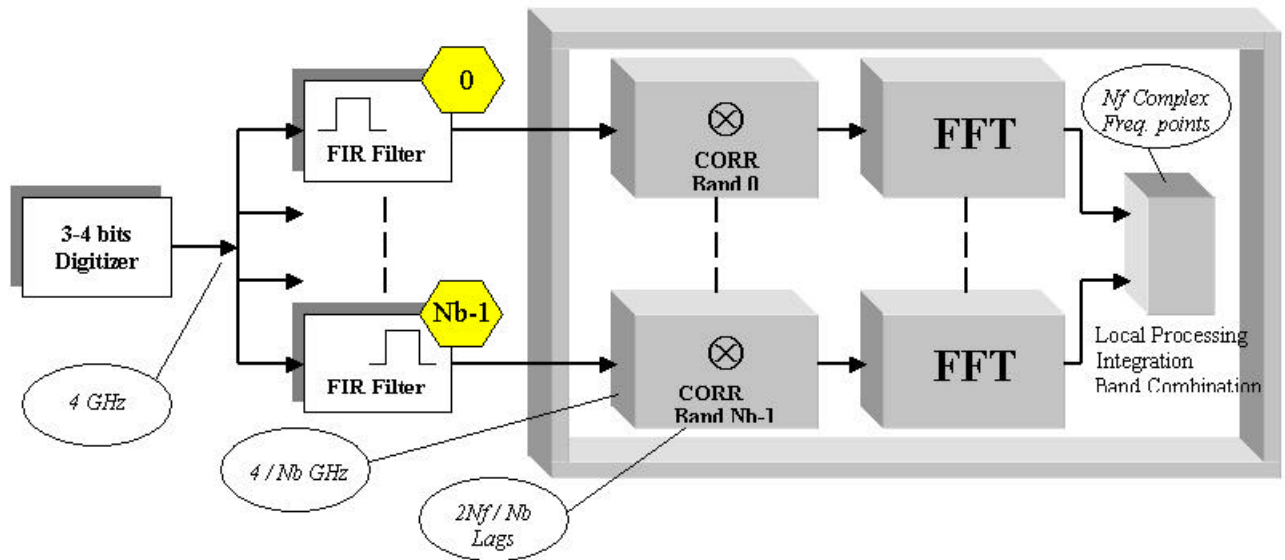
3-4 bits Digitizer

4 GHz

0

FIR Filter

Nb-1

FIR Filter

4 / Nb GHz

2Nf / Nb Lags

$\otimes$

CORR Band 0

$\otimes$

CORR Band Nb-1

FFT

FFT

Nf Complex Freq. points

Local Processing Integration Band Combination